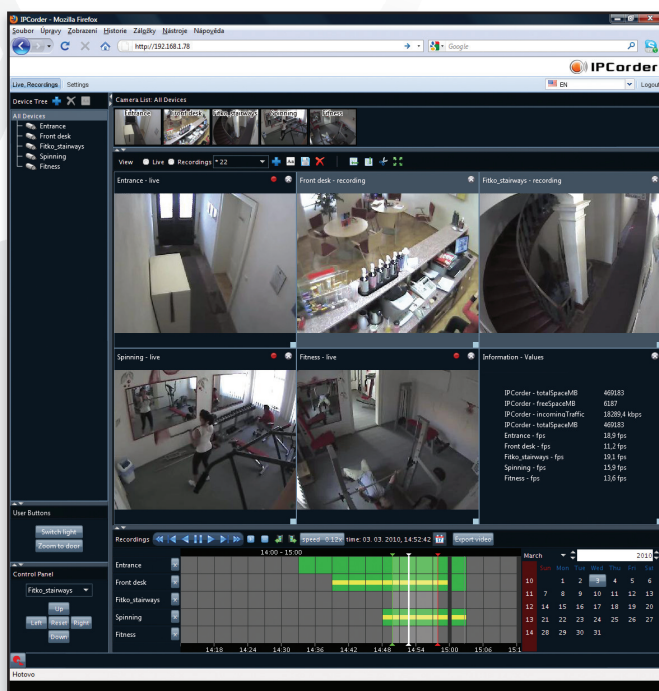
IPCorder - Mozilla Firefox

Soubor Úpravy Zobrazení Historie Záložky Nástroje Nápověda

http://192.168.1.78

Google

IPCorder

Live, Recordings Settings

EN

Logout

Device Tree

All Devices

Entrance

Front desk

Fitko_stairways

Spinning

Fitness

Camera List: All Devices

Entrance

Front desk

Fitko_stairways

Spinning

Fitness

View Live Recordings 22

Entrance - live

Front desk - recording

Fitko_stairways - recording

Spinning - live

Fitness - live

Information - Values

| | |
|---|---|
| IPCorder - totalSpaceMB | 469183 |
| IPCorder - freeSpaceMB | 6187 |
| IPCorder - incomingTraffic | 18289,4 kbps |
| IPCorder - totalSpaceMB | 469183 |
| Entrance - fps | 18,9 fps |
| Front desk - fps | 11,2 fps |
| Fitko_stairways - fps | 19,1 fps |
| Spinning - fps | 15,9 fps |
| Fitness - fps | 13,6 fps |

User Buttons

Switch light

Zoom to door

Control Panel

Fitko_stairways

Up

Left Reset Right

Down

Recordings

speed: 0.12x time: 03. 03. 2010, 14:52:42

Export video

14:00 - 15:00

Entrance

Front desk

Fitko_stairways

Spinning

Fitness

14:18 14:24 14:30 14:36 14:42 14:48 14:54 15:00 15:06 15:1

March 2010

Sun Mon Tue Wed Thu Fri Sat

| | | | | | | |
|---|---|---|---|---|---|---|
| 10 | | 2 | 3 | 4 | 5 | 6 |
| 11 | 7 | 8 | 9 | 10 | 11 | 12 | 13 |
| 12 | 14 | 15 | 16 | 17 | 18 | 19 | 20 |
| 13 | 21 | 22 | 23 | 24 | 25 | 26 | 27 |
| 14 | 28 | 29 | 30 | 31 | | | |

Hotovo